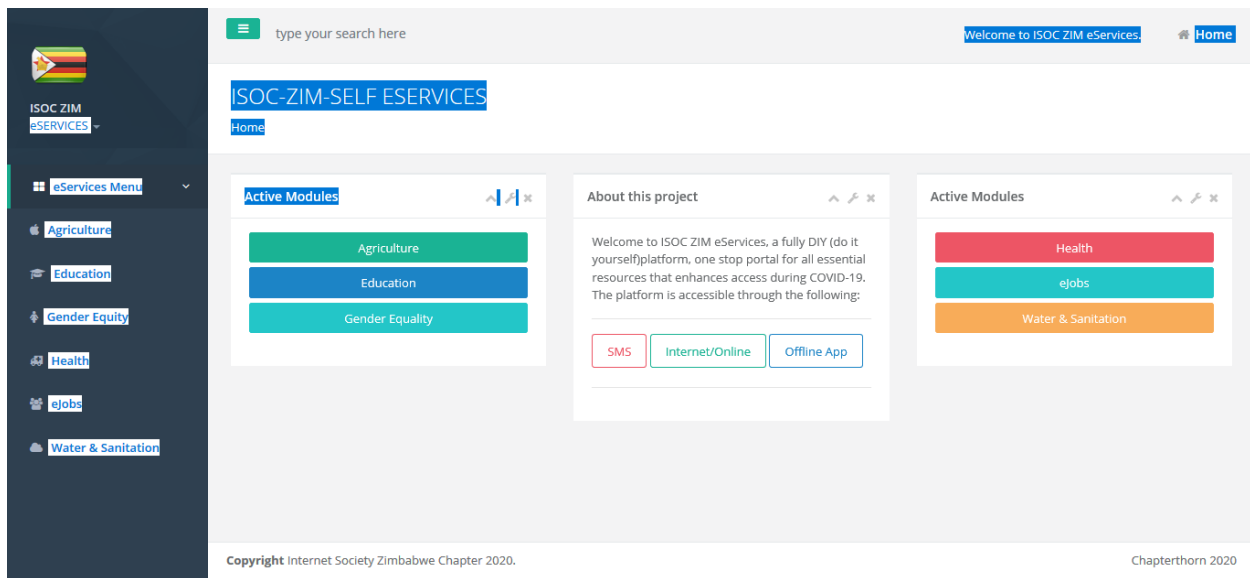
ISOC ZIM
eSERVICES

eServices Menu
Agriculture
Education
Gender Equity
Health
eJobs
Water & Sanitation

type your search here

Welcome to ISOC ZIM eServices.
Home

ISOC-ZIM-SELF ESERVICES
Home

Active Modules
Agriculture
Education
Gender Equality

About this project
Welcome to ISOC ZIM eServices, a fully DIY (do it yourself)platform, one stop portal for all essential resources that enhances access during COVID-19. The platform is accessible through the following:
SMS
Internet/Online
Offline App

Active Modules
Health
eJobs
Water & Sanitation

Copyright Internet Society Zimbabwe Chapter 2020.
Chapterthorn 2020